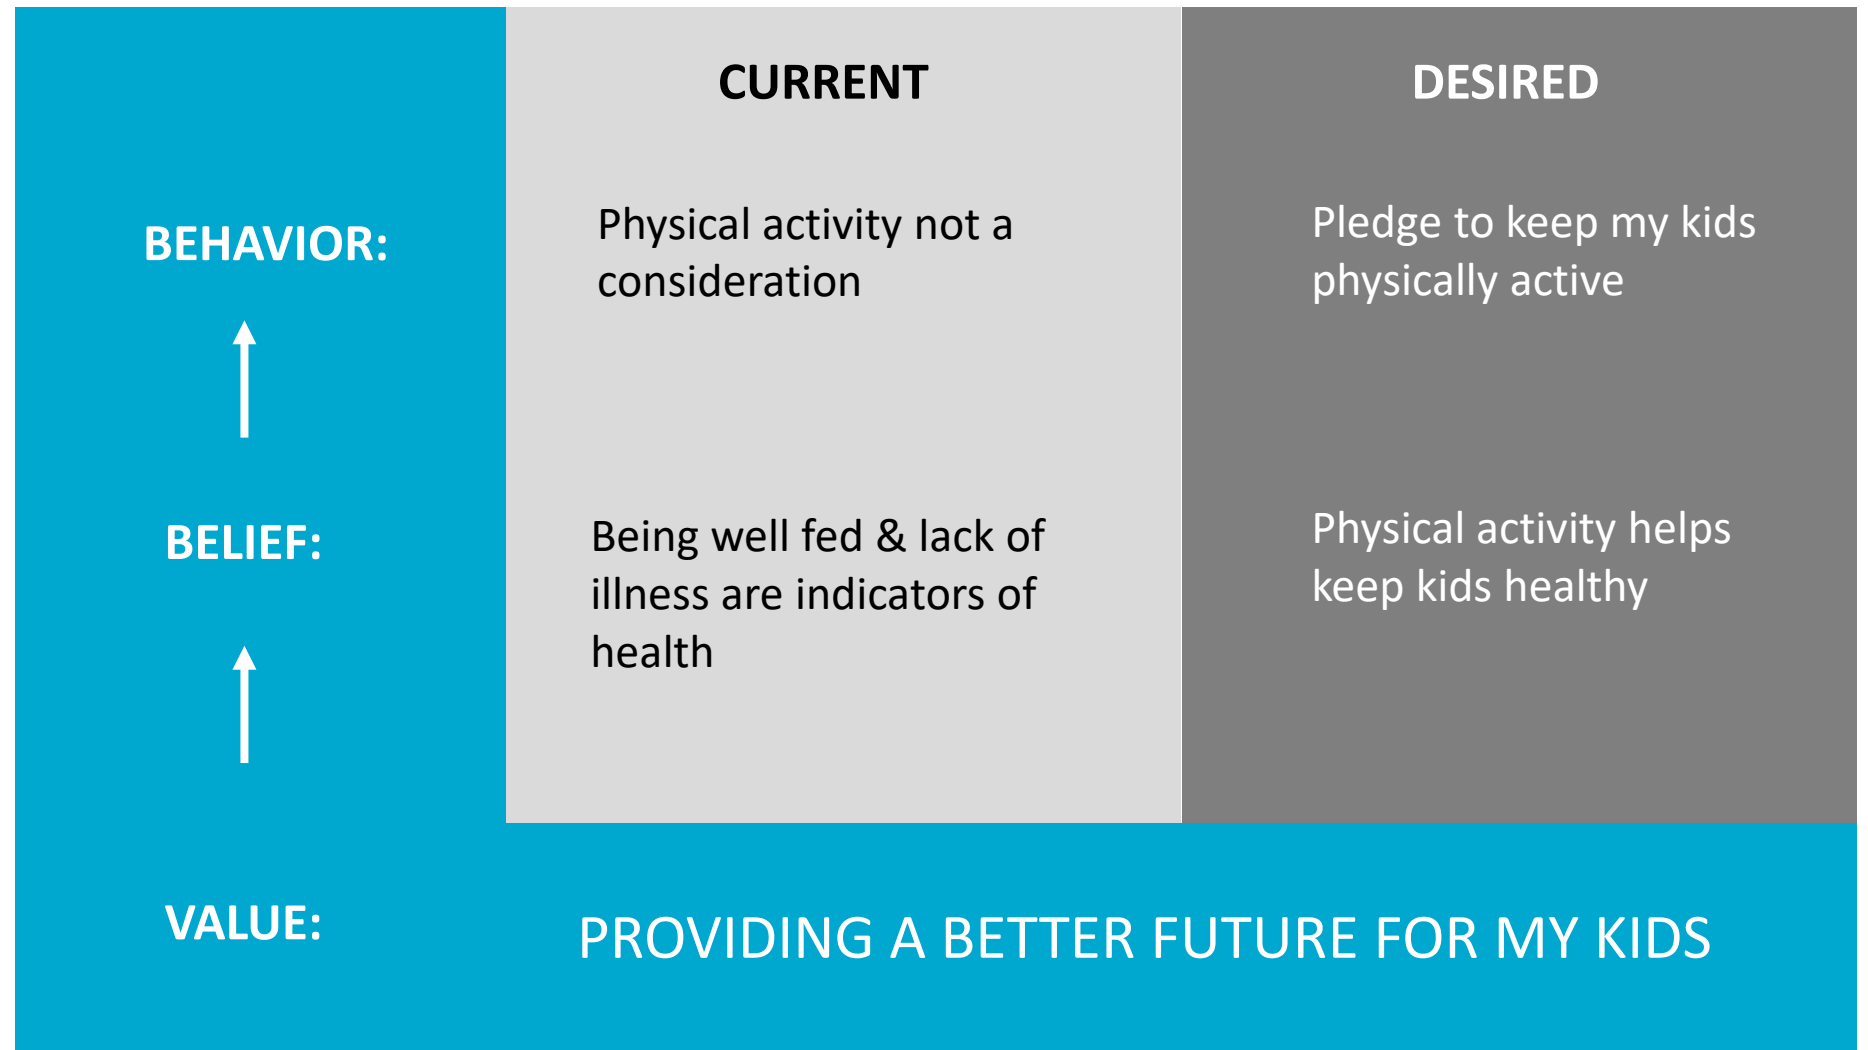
|  | CURRENT | DESIRED |
|---|---|---|
| BEHAVIOR: | Physical activity not a consideration | Pledge to keep my kids physically active |
| BELIEF: | Being well fed & lack of illness are indicators of health | Physical activity helps keep kids healthy |

VALUE: PROVIDING A BETTER FUTURE FOR MY KIDS